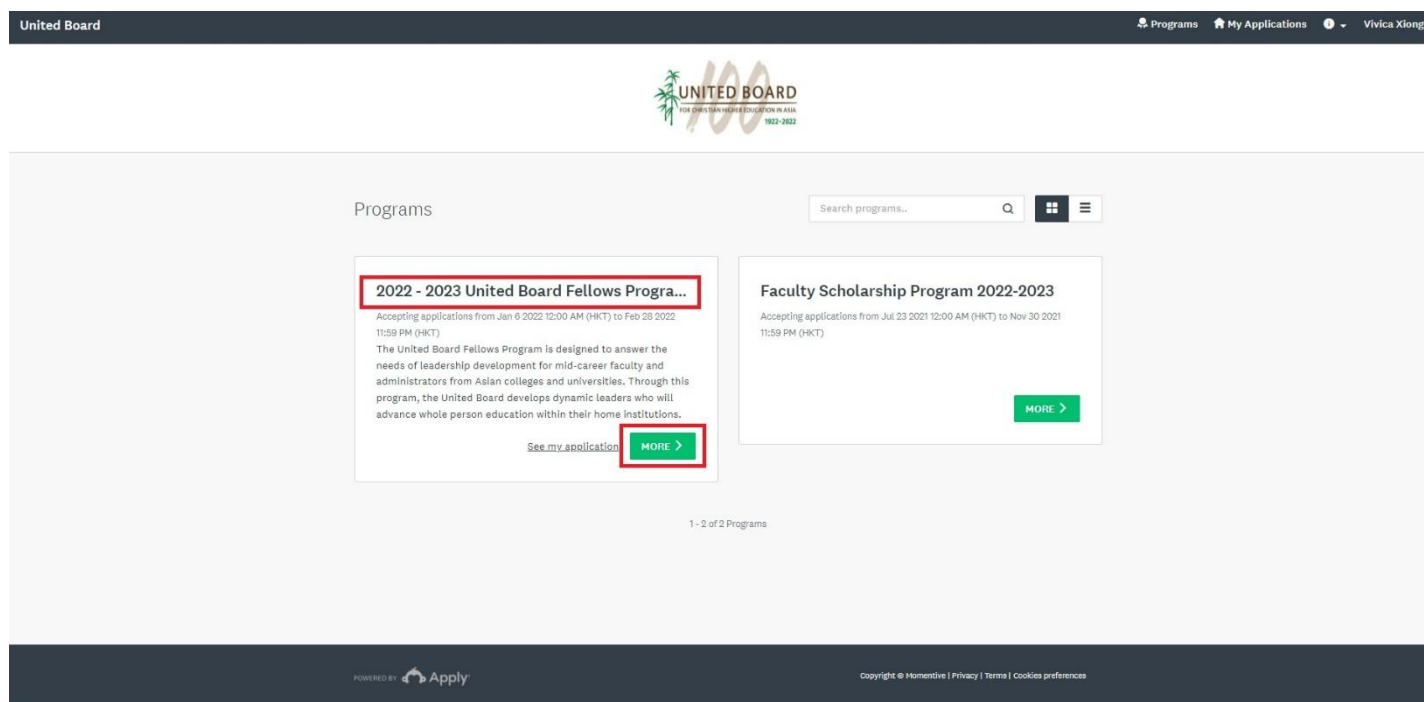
United Board

Programs My Applications Vivica Xiong

UNITED BOARD
FOR CHRISTIAN HIGHER EDUCATION IN ASIA
1922-2022

Programs

Search programs..

2022 - 2023 United Board Fellows Progra...

Accepting applications from Jan 6 2022 12:00 AM (HKT) to Feb 28 2022 11:59 PM (HKT)

The United Board Fellows Program is designed to answer the needs of leadership development for mid-career faculty and administrators from Asian colleges and universities. Through this program, the United Board develops dynamic leaders who will advance whole person education within their home institutions.

See my application MORE >

Faculty Scholarship Program 2022-2023

Accepting applications from Jul 23 2021 12:00 AM (HKT) to Nov 30 2021 11:59 PM (HKT)

MORE >

1 - 2 of 2 Programs

POWERED BY Apply

Copyright © Momentive | Privacy | Terms | Cookies preferences